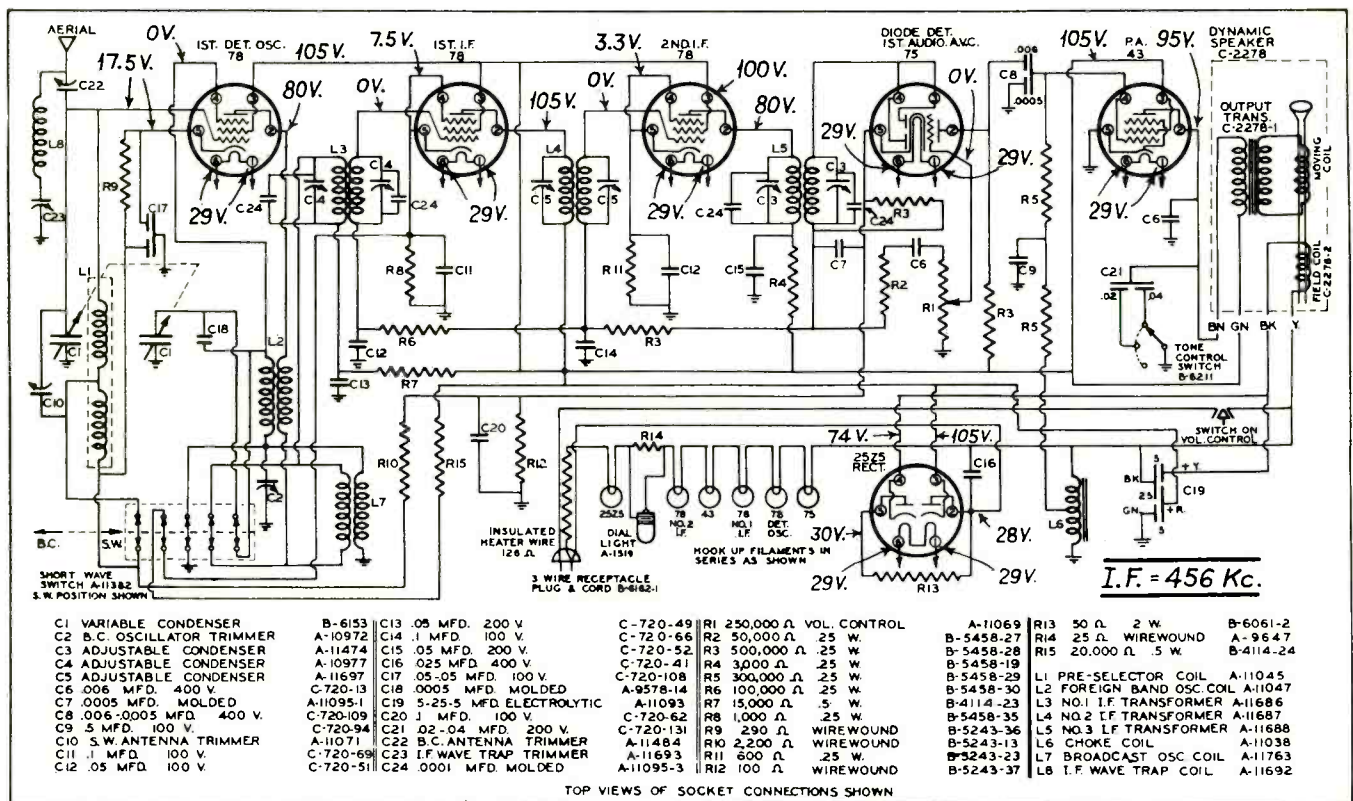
AERIAL
0V.
IST. DET. OSC. 78
105V.
7.5V.
IST. I.F. 78
3.3V.
2ND I.F. 78
100V.
DIODE DET. IST AUDIO. A.V.C. 75
105V.
P.A. 43
95V.
DYNAMIC SPEAKER C-2278
17.5V.
C22
80V.
0V.
105V.
0V.
80V.
.006
C8
.0005
0V.
OUTPUT TRANS. C-2278-1
MOVING COIL
L8
R9
C17
C23
29V.
C24
L3
C4
C4
C24
29V.
L4
C5
C5
29V.
L5
C3
C3
C24
R3
C24
29V.
29V.
R5
29V.
C6
R8
C11
R11
C12
C15
R4
C7
R2
C6
R1
R3
C9
R5
C21
.02
.04
FIELD COIL C-2278-2
L1
C1
C1
C18
L2
R6
C12
R3
C14
C13
R7
TONE CONTROL SWITCH B-6211
BN GN BK Y
C10
C20
SWITCH ON VOL. CONTROL
R14
74V.
105V.
2525 RECT.
C16
R10
R15
R12
C2
L7
2525
78 NO.2 I.F.
43
78 NO.1 I.F.
78 DET. OSC.
75
L6
BK
GN
25
C19
+Y
+R.
S
S
B.C.
S.W.
INSULATED HEATER WIRE 128 Ω
DIAL LIGHT A-1519
HOOK UP FILAMENTS IN SERIES AS SHOWN
30V.
28V.
SHORT WAVE SWITCH A-11382 S.W. POSITION SHOWN
3 WIRE RECEPTACLE PLUG & CORD B-6162-1
29V.
R13
29V.
I.F. = 456 Kc.

C1 VARIABLE CONDENSER B-6153
C2 B.C. OSCILLATOR TRIMMER A-10972
C3 ADJUSTABLE CONDENSER A-11474
C4 ADJUSTABLE CONDENSER A-10977
C5 ADJUSTABLE CONDENSER A-11697
C6 .006 MFD. 400 V. C-720-13
C7 .0005 MFD. MOLDED A-11095-1
C8 .006-.0005 MFD. 400 V. C-720-109
C9 .5 MFD. 100 V. C-720-94
C10 S.W. ANTENNA TRIMMER A-11071
C11 .1 MFD. 100 V. C-720-69
C12 .05 MFD. 100 V. C-720-51
C13 .05 MFD. 200 V. C-720-49
C14 .1 MFD. 100 V. C-720-66
C15 .05 MFD. 200 V. C-720-52
C16 .025 MFD. 400 V. C-720-41
C17 .05-.05 MFD. 100 V. C-720-108
C18 .0005 MFD. MOLDED A-9578-14
C19 5-25-5 MFD. ELECTROLYTIC A-11093
C20 .1 MFD. 100 V. C-720-62
C21 .02-.04 MFD. 200 V. C-720-131
C22 B.C. ANTENNA TRIMMER A-11484
C23 I.F. WAVE TRAP TRIMMER A-11693
C24 .0001 MFD. MOLDED A-11095-3
R1 250,000 Ω VOL. CONTROL A-11069
R2 50,000 Ω .25 W. B-5458-27
R3 500,000 Ω .25 W. B-5458-28
R4 3,000 Ω .25 W. B-5458-19
R5 300,000 Ω .25 W. B-5458-29
R6 100,000 Ω .25 W. B-5458-30
R7 15,000 Ω .5 W. B-4114-23
R8 1,000 Ω .25 W. B-5458-35
R9 290 Ω WIREWOUND B-5243-36
R10 2,200 Ω WIREWOUND B-5243-13
R11 600 Ω .25 W. B-5243-23
R12 100 Ω WIREWOUND B-5243-37
R13 50 Ω 2 W. B-6061-2
R14 25 Ω WIREWOUND A-9647
R15 20,000 Ω .5 W. B-4114-24
L1 PRE-SELECTOR COIL A-11045
L2 FOREIGN BAND OSC. COIL A-11047
L3 NO.1 I.F. TRANSFORMER A-11686
L4 NO.2 I.F. TRANSFORMER A-11687
L5 NO.3 I.F. TRANSFORMER A-11688
L6 CHOKE COIL A-11038
L7 BROADCAST OSC COIL A-11763
L8 I.F. WAVE TRAP COIL A-11692

TOP VIEWS OF SOCKET CONNECTIONS SHOWN